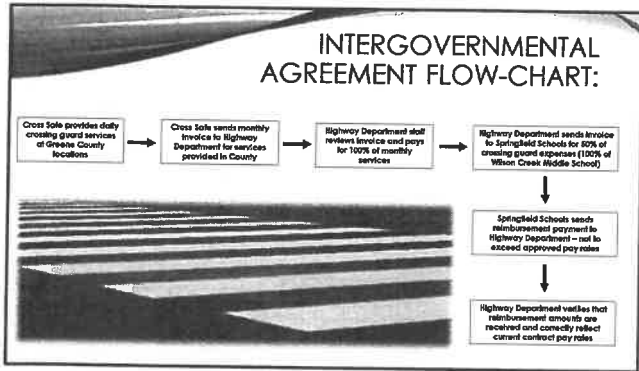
INTERGOVERNMENTAL AGREEMENT FLOW-CHART:

Cross Safe provides daily crossing guard services at Greene County locations

Cross Safe sends monthly invoice to Highway Department for services provided in County

Highway Department staff reviews invoice and pays for 100% of monthly services

Highway Department sends invoice to Springfield Schools for 50% of crossing guard expenses (100% of Wilson Creek Middle School)

Springfield Schools sends reimbursement payment to Highway Department – not to exceed approved pay rates

Highway Department verifies that reimbursement amounts are received and correctly reflect current contract pay rates